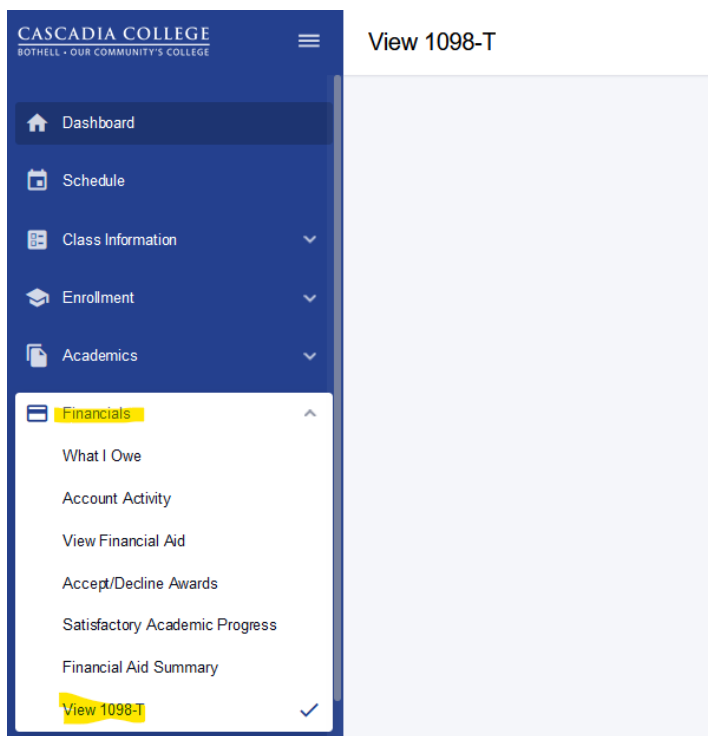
CASCADIA COLLEGE
BOTHELL • OUR COMMUNITY'S COLLEGE

View 1098-T

Dashboard
Schedule
Class Information
Enrollment
Academics
Financials
What I Owe
Account Activity
View Financial Aid
Accept/Decline Awards
Satisfactory Academic Progress
Financial Aid Summary
View 1098-T